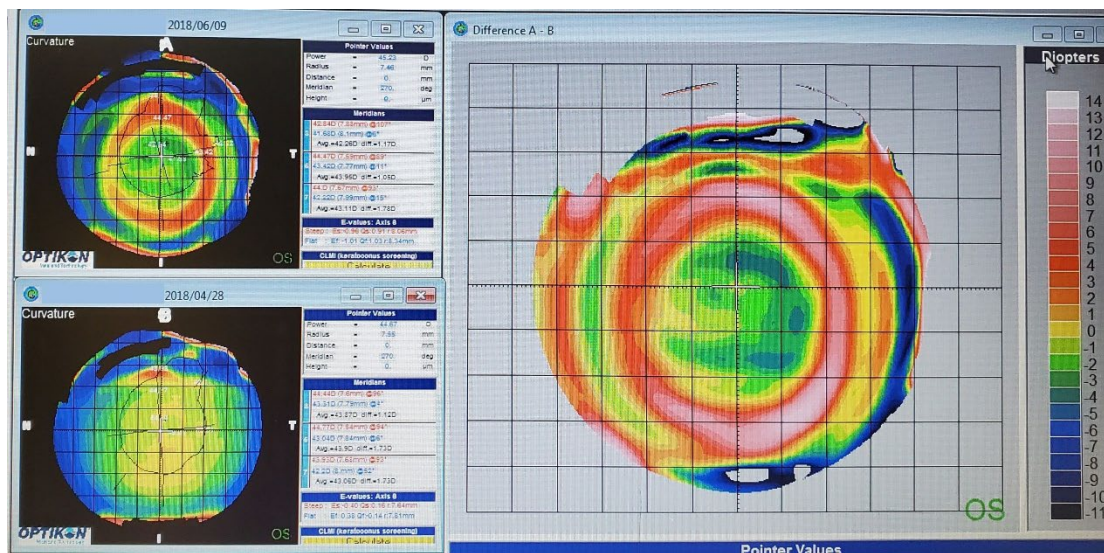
2018/06/09

Curvature

A

N

T

I

OPTIKON

OS

Pointer Values

| Power | = | 45.23 | D |
|---|---|---|---|
| Radius | = | 7.46 | mm |
| Distance | = | 0. | mm |
| Meridian | = | 270. | deg |
| Height | = | 0. | μm |

Meridians

42.84D (7.88mm) @107°
41.68D (8.1mm) @6°
Avg.=42.26D diff.=1.17D

44.47D (7.59mm) @83°
43.42D (7.77mm) @111°
Avg.=43.96D diff.=1.04D

44.0 (7.67mm) @93°
42.22D (7.99mm) @15°
Avg.=43.11D diff.=1.78D

E-values: Axis 8

Steep: Es:-0.96 Qs:0.91 (8.06mm)
Flat: Ef:-1.01 Qf:1.01 (8.34mm)

CLMI (keratoconus screening)

Calculate

2018/04/28

Curvature

N

T

I

OPTIKON

OS

Pointer Values

| Power | = | 44.67 | D |
|---|---|---|---|
| Radius | = | 7.55 | mm |
| Distance | = | 0. | mm |
| Meridian | = | 270. | deg |
| Height | = | 0. | μm |

Meridians

44.44D (7.6mm) @96°
43.31D (7.79mm) @6°
Avg.=43.87D diff.=1.12D

44.77D (7.54mm) @94°
43.04D (7.84mm) @6°
Avg.=43.9D diff.=1.73D

43.93D (7.68mm) @85°
42.20 (8.mm) @82°
Avg.=43.06D diff.=1.73D

E-values: Axis 8

Steep: Es:-0.40 Qs:0.16 (7.64mm)
Flat: Ef:0.38 Qf:0.14 (7.81mm)

CLMI (keratoconus screening)

Calculate

Difference A - B

OS

Diopters

14
13
12
11
10
9
8
7
6
5
4
3
2
1
0
-1
-2
-3
-4
-5
-6
-7
-8
-9
-10
-11

Pointer Values